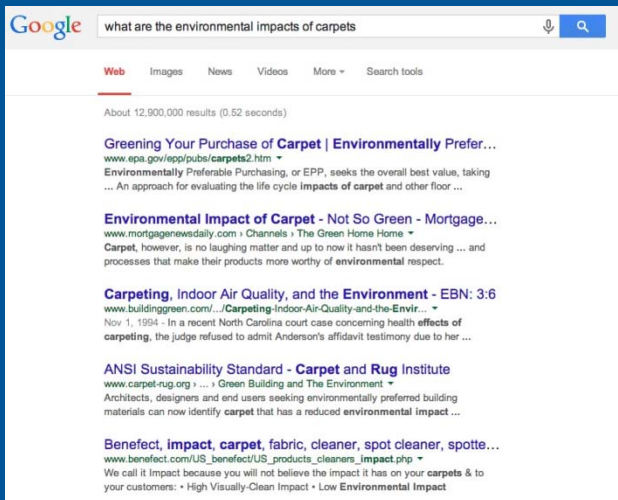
Google

what are the environmental impacts of carpets

Web Images News Videos More ▾ Search tools

About 12,900,000 results (0.52 seconds)

Greening Your Purchase of Carpet | Environmentally Prefer...
www.epa.gov/epp/pubs/carpets2.htm ▾
Environmentally Preferable Purchasing, or EPP, seeks the overall best value, taking ... An approach for evaluating the life cycle impacts of carpet and other floor ...

Environmental Impact of Carpet - Not So Green - Mortgage...
www.mortgagenewsdaily.com › Channels › The Green Home Home ▾
Carpet, however, is no laughing matter and up to now it hasn't been deserving ... and processes that make their products more worthy of environmental respect.

Carpeting, Indoor Air Quality, and the Environment - EBN: 3:6
www.buildinggreen.com/.../Carpeting-Indoor-Air-Quality-and-the-Envir... ▾
Nov 1, 1994 - In a recent North Carolina court case concerning health effects of carpeting, the judge refused to admit Anderson's affidavit testimony due to her ...

ANSI Sustainability Standard - Carpet and Rug Institute
www.carpet-rug.org › ... › Green Building and The Environment ▾
Architects, designers and end users seeking environmentally preferred building materials can now identify carpet that has a reduced environmental impact ...

Benefect, impact, carpet, fabric, cleaner, spot cleaner, spotte...
www.benefect.com/US_benefect/US_products_cleaners_impact.php ▾
We call it Impact because you will not believe the impact it has on your carpets & to your customers: • High Visually-Clean Impact • Low Environmental Impact